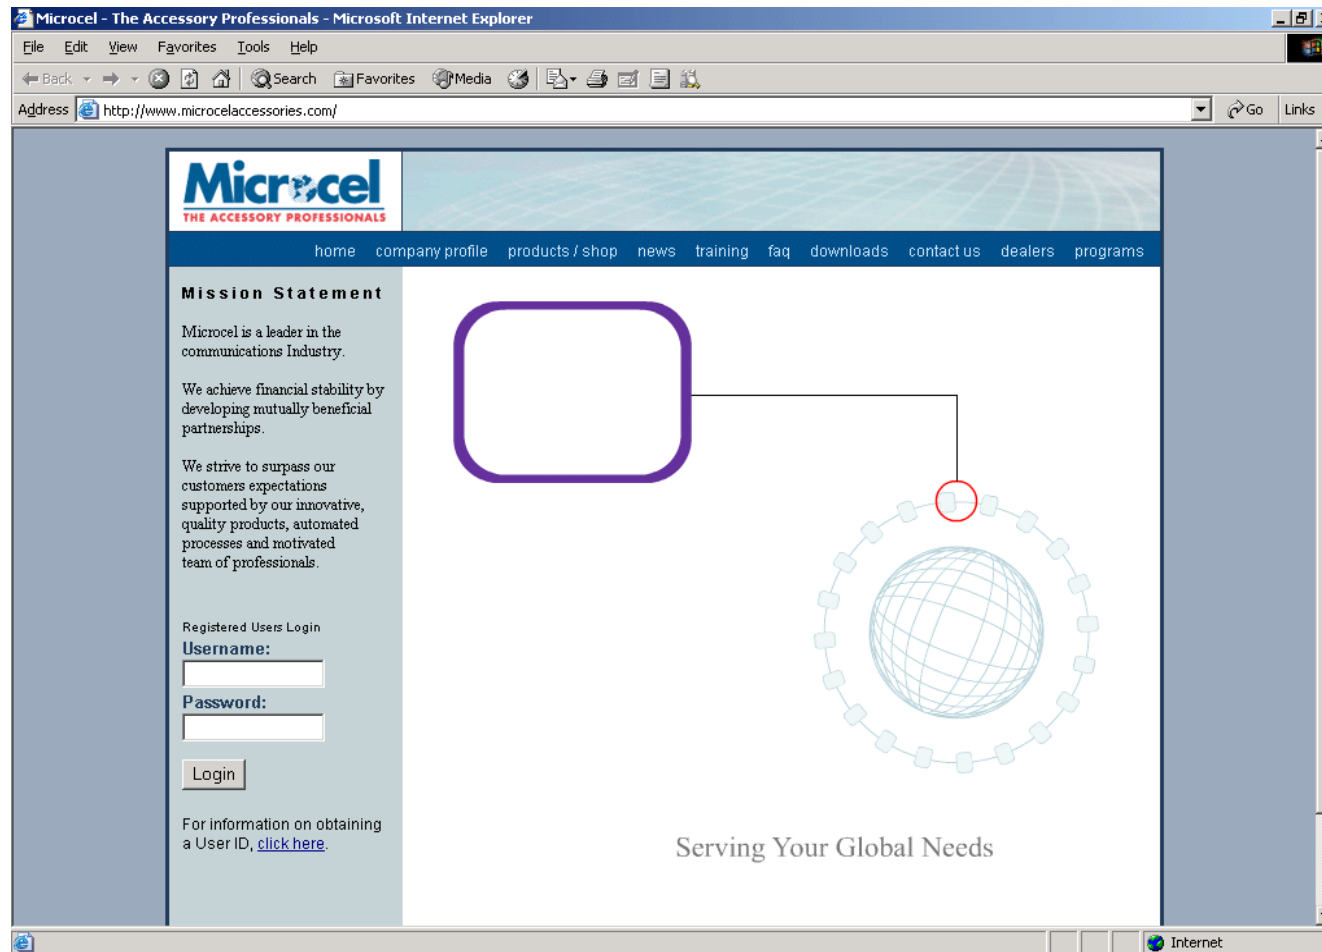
Microcel - The Accessory Professionals - Microsoft Internet Explorer

File Edit View Favorites Tools Help

Back Search Favorites Media

Address http://www.microcelaccessories.com/ Go Links

Microcel
THE ACCESSORY PROFESSIONALS

home company profile products / shop news training faq downloads contact us dealers programs

Mission Statement

Microcel is a leader in the communications Industry.

We achieve financial stability by developing mutually beneficial partnerships.

We strive to surpass our customers expectations supported by our innovative, quality products, automated processes and motivated team of professionals.

Registered Users Login
Username:
Password:
Login

For information on obtaining a User ID, click here.

Serving Your Global Needs

Internet